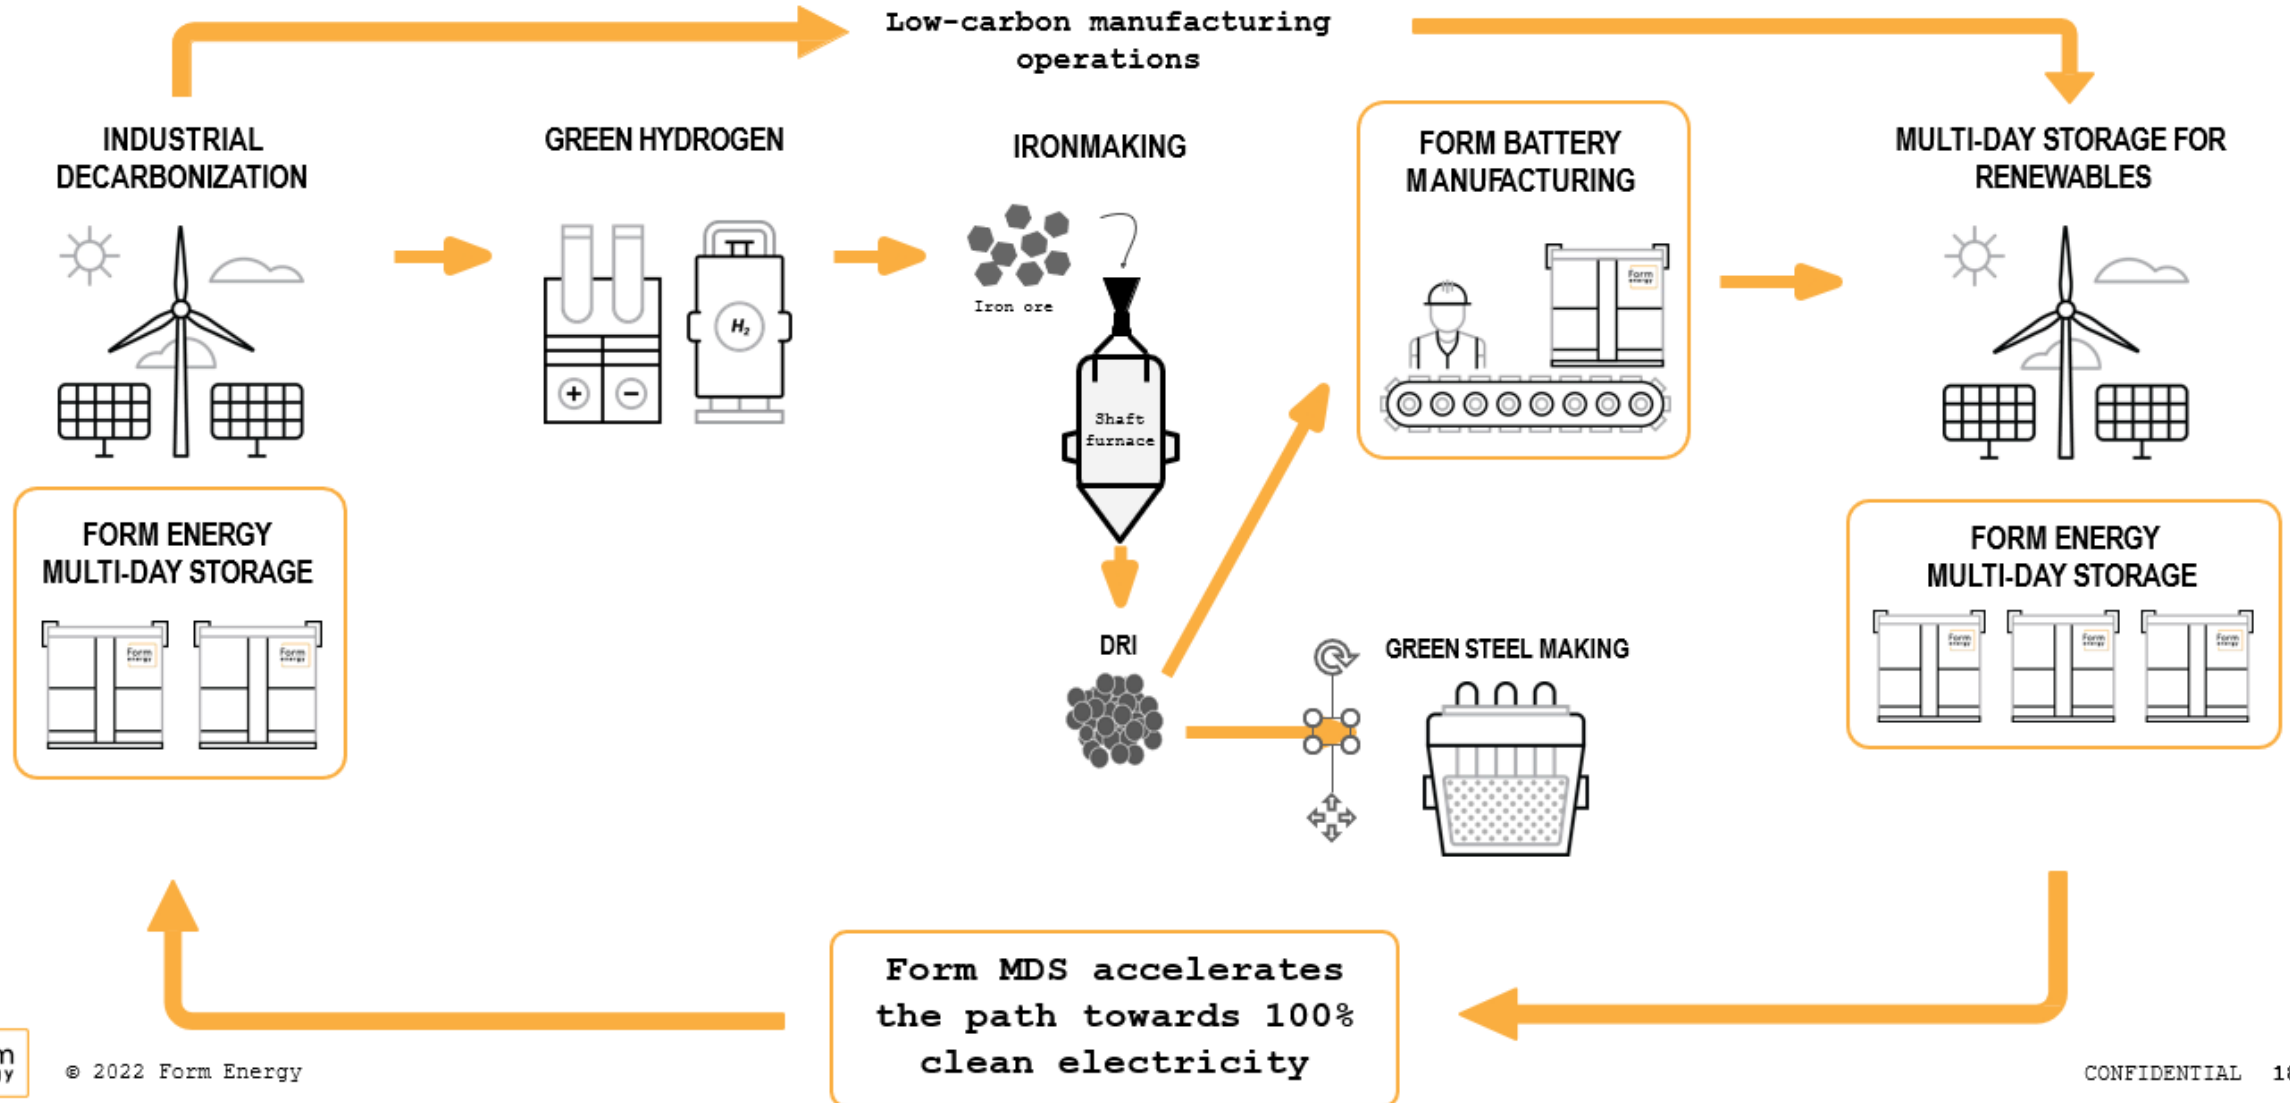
Low-carbon manufacturing operations

INDUSTRIAL DECARBONIZATION

GREEN HYDROGEN

$H_2$

IRONMAKING

Iron ore

Shaft furnace

DRI

FORM BATTERY MANUFACTURING

form

MULTI-DAY STORAGE FOR RENEWABLES

FORM ENERGY MULTI-DAY STORAGE

form

GREEN STEEL MAKING

FORM ENERGY MULTI-DAY STORAGE

form

Form MDS accelerates the path towards 100% clean electricity

© 2022 Form Energy

CONFIDENTIAL 1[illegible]